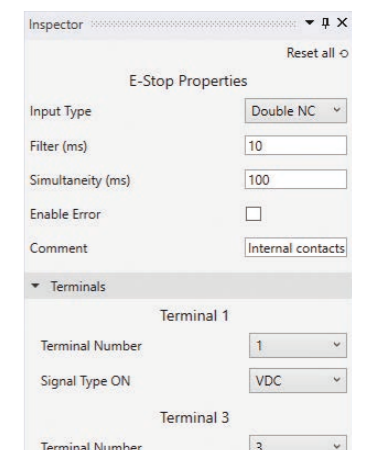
Inspector

Reset all

E-Stop Properties

| | |
|---|---|
| Input Type | Double NC |
| Filter (ms) | 10 |
| Simultaneity (ms) | 100 |
| Enable Error | |
| Comment | Internal contacts |

Terminals

Terminal 1

| | |
|---|---|
| Terminal Number | 1 |
| Signal Type ON | VDC |

Terminal 3

| | |
|---|---|
| Terminal Number | 3 |